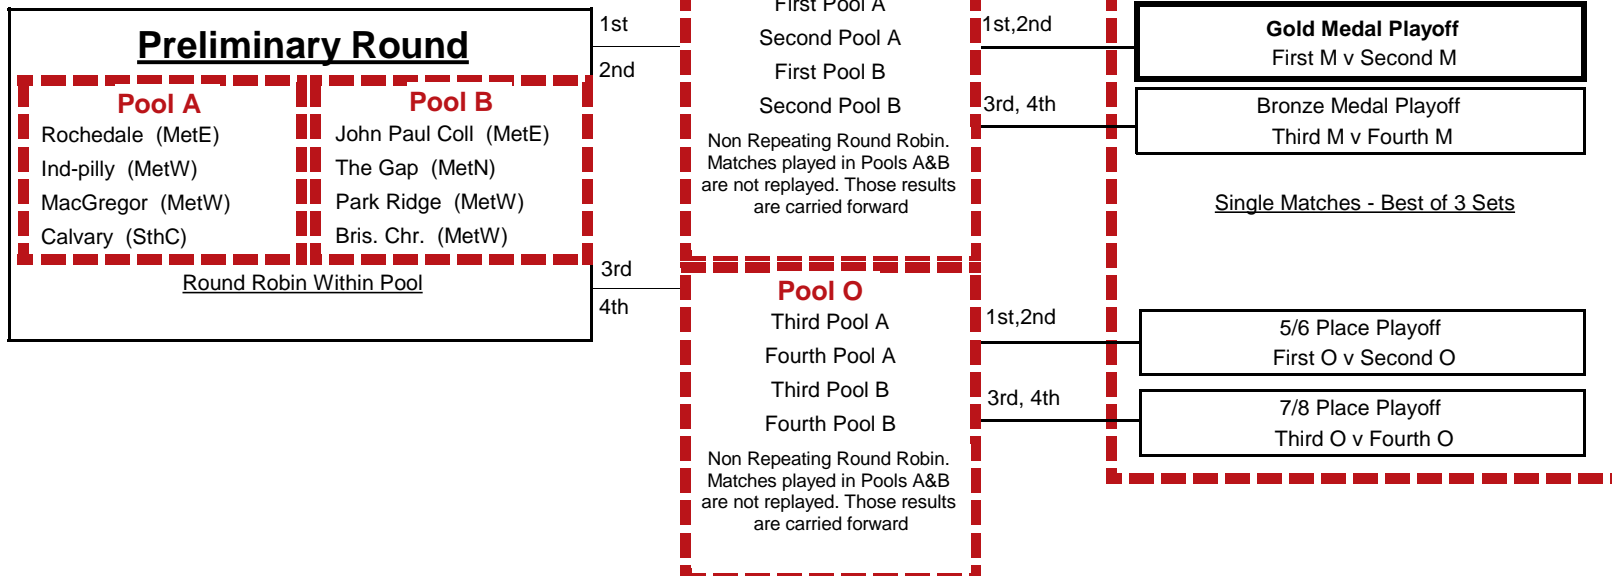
Preliminary Round

Pool A
Rochedale (MetE)
Ind-pilly (MetW)
MacGregor (MetW)
Calvary (SthC)

Pool B
John Paul Coll (MetE)
The Gap (MetN)
Park Ridge (MetW)
Bris. Chr. (MetW)

Round Robin Within Pool

1st
2nd
3rd
4th

First Pool A
Second Pool A
First Pool B
Second Pool B
Non Repeating Round Robin. Matches played in Pools A&B are not replayed. Those results are carried forward

Pool O
Third Pool A
Fourth Pool A
Third Pool B
Fourth Pool B
Non Repeating Round Robin. Matches played in Pools A&B are not replayed. Those results are carried forward

1st,2nd
3rd, 4th
1st,2nd
3rd, 4th

Gold Medal Playoff
First M v Second M

Bronze Medal Playoff
Third M v Fourth M

Single Matches - Best of 3 Sets

5/6 Place Playoff
First O v Second O

7/8 Place Playoff
Third O v Fourth O